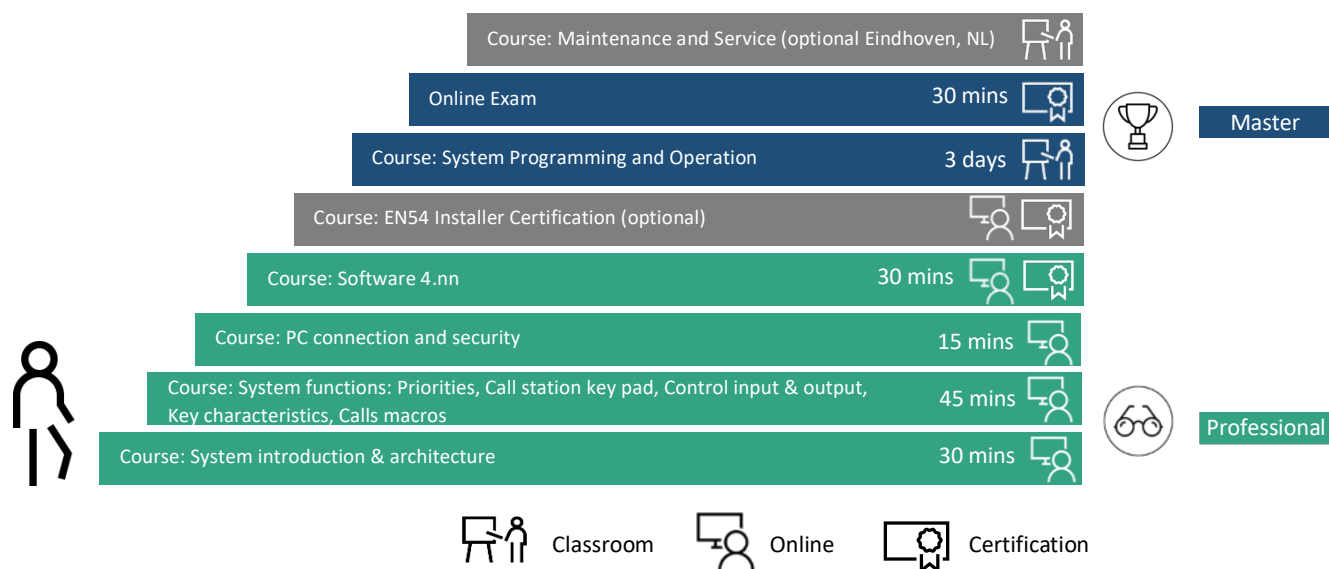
Course: Maintenance and Service (optional Eindhoven, NL)

Online Exam 30 mins

Master

Course: System Programming and Operation 3 days

Course: EN54 Installer Certification (optional)

Course: Software 4.nn 30 mins

Course: PC connection and security 15 mins

Course: System functions: Priorities, Call station key pad, Control input & output, Key characteristics, Calls macros 45 mins

Professional

Course: System introduction & architecture 30 mins

Classroom Online Certification